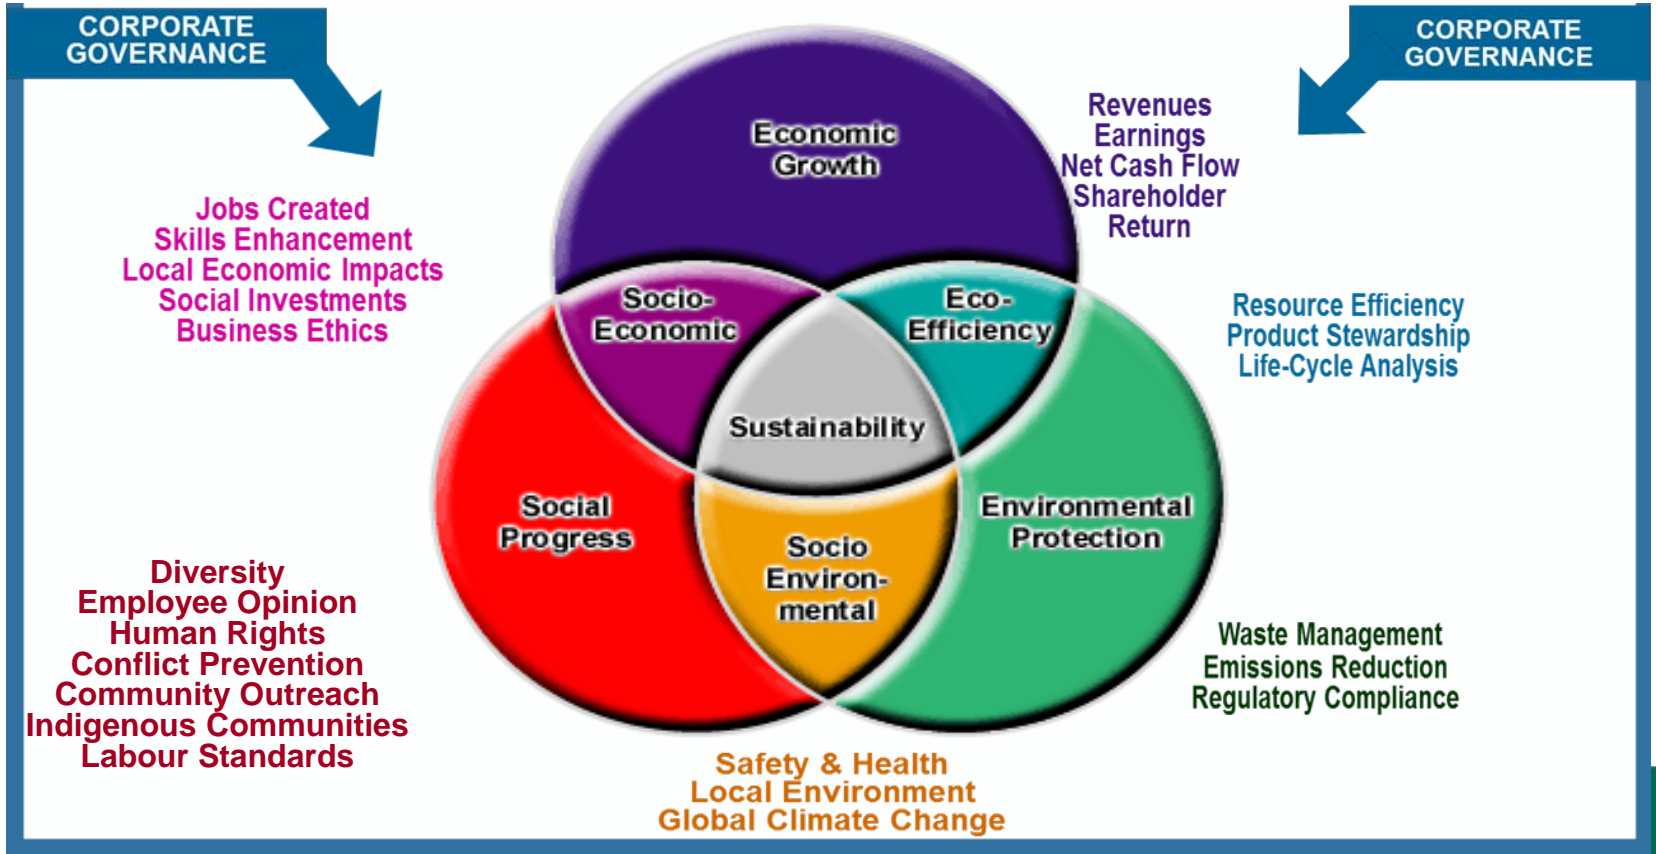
CORPORATE GOVERNANCE

CORPORATE GOVERNANCE

Economic Growth

Revenues
Earnings
Net Cash Flow
Shareholder Return

Jobs Created
Skills Enhancement
Local Economic Impacts
Social Investments
Business Ethics

Socio-Economic

Eco-Efficiency

Resource Efficiency
Product Stewardship
Life-Cycle Analysis

Sustainability

Social Progress

Socio Environmental

Environmental Protection

Diversity
Employee Opinion
Human Rights
Conflict Prevention
Community Outreach
Indigenous Communities
Labour Standards

Waste Management
Emissions Reduction
Regulatory Compliance

Safety & Health
Local Environment
Global Climate Change